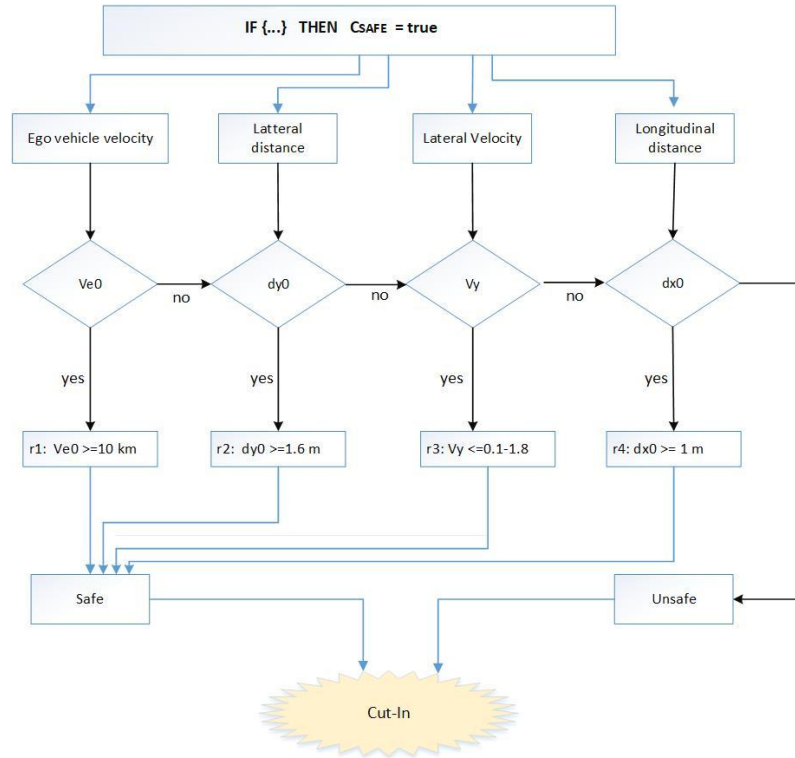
IF {...} THEN $C_{SAFE}$ = true

Ego vehicle velocity

Latteral distance

Lateral Velocity

Longitudinal distance

Ve0

no

dy0

no

Vy

no

dx0

yes

yes

yes

yes

r1: Ve0 >=10 km

r2: dy0 >=1.6 m

r3: Vy <=0.1-1.8

r4: dx0 >= 1 m

Safe

Unsafe

Cut-In